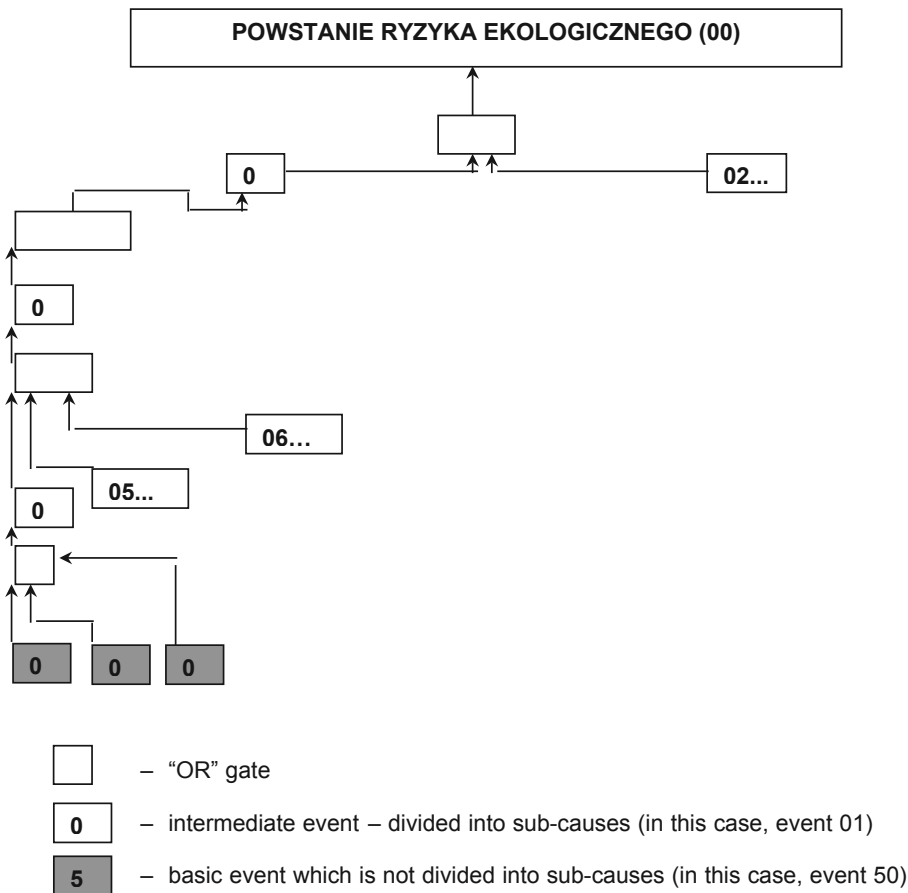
POWSTANIE RYZYKA EKOLOGICZNEGO (00)

0

02...

0

06…

05...

0

0 0 0

– “OR” gate

0 – intermediate event – divided into sub-causes (in this case, event 01)

5 – basic event which is not divided into sub-causes (in this case, event 50)